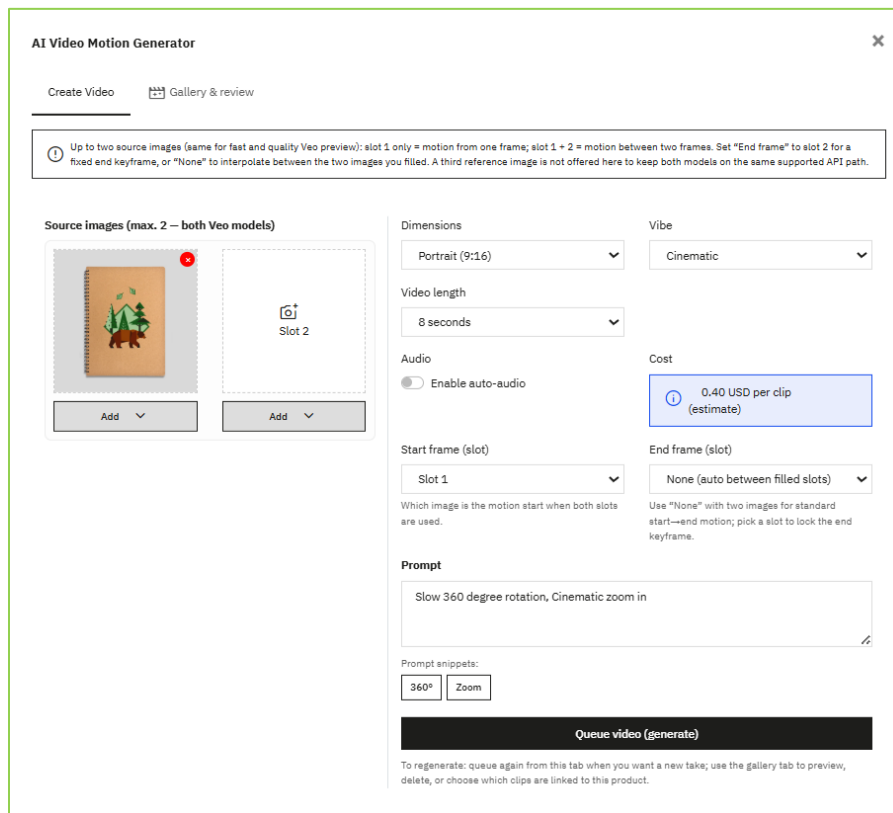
AI Video Motion Generator

×

Create Video

Gallery & review

Up to two source images (same for fast and quality Veo preview): slot 1 only = motion from one frame; slot 1 + 2 = motion between two frames. Set "End frame" to slot 2 for a fixed end keyframe, or "None" to interpolate between the two images you filled. A third reference image is not offered here to keep both models on the same supported API path.

Source images (max. 2 — both Veo models)

Slot 2

Add

Add

Dimensions

Portrait (9:16)

Vibe

Cinematic

Video length

8 seconds

Audio

Enable auto-audio

Cost

0.40 USD per clip (estimate)

Start frame (slot)

Slot 1

Which image is the motion start when both slots are used.

End frame (slot)

None (auto between filled slots)

Use "None" with two images for standard start→end motion; pick a slot to lock the end keyframe.

Prompt

Slow 360 degree rotation, Cinematic zoom in

Prompt snippets:

360°

Zoom

Queue video (generate)

To regenerate: queue again from this tab when you want a new take; use the gallery tab to preview, delete, or choose which clips are linked to this product.